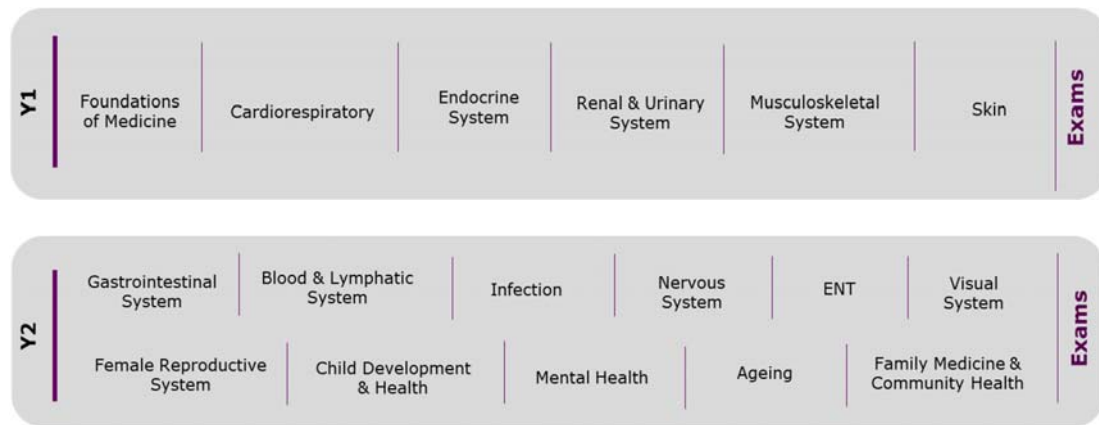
Y1

Foundations of Medicine

Cardiorespiratory

Endocrine System

Renal & Urinary System

Musculoskeletal System

Skin

Exams

Y2

Gastrointestinal System

Blood & Lymphatic System

Infection

Nervous System

ENT

Visual System

Female Reproductive System

Child Development & Health

Mental Health

Ageing

Family Medicine & Community Health

Exams